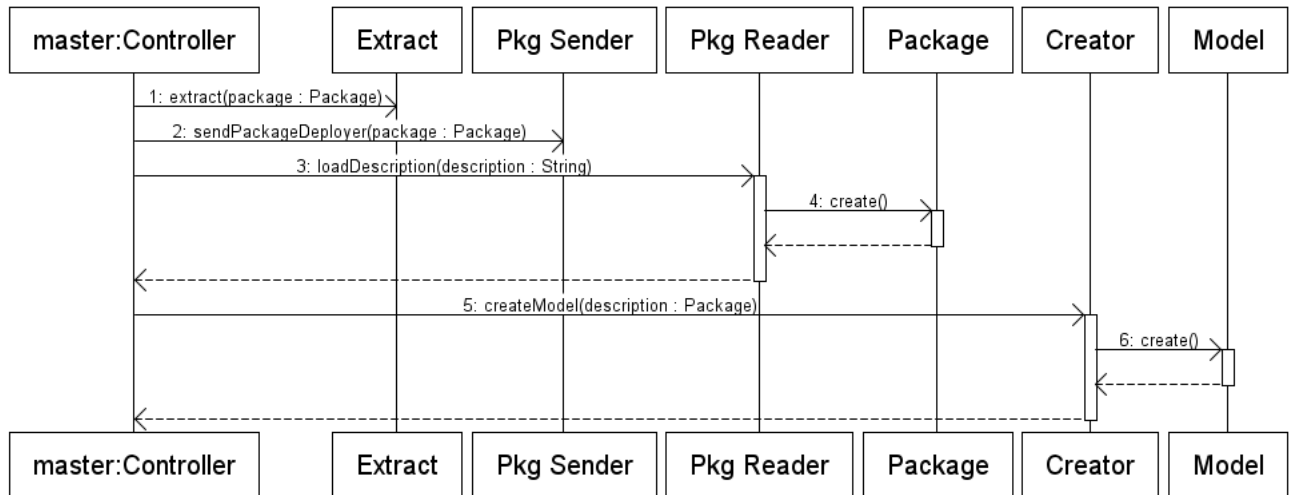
master:Controller

Extract

Pkg Sender

Pkg Reader

Package

Creator

Model

1: extract(package : Package)

2: sendPackageDeployer(package : Package)

3: loadDescription(description : String)

4: create()

5: createModel(description : Package)

6: create()

master:Controller

Extract

Pkg Sender

Pkg Reader

Package

Creator

Model